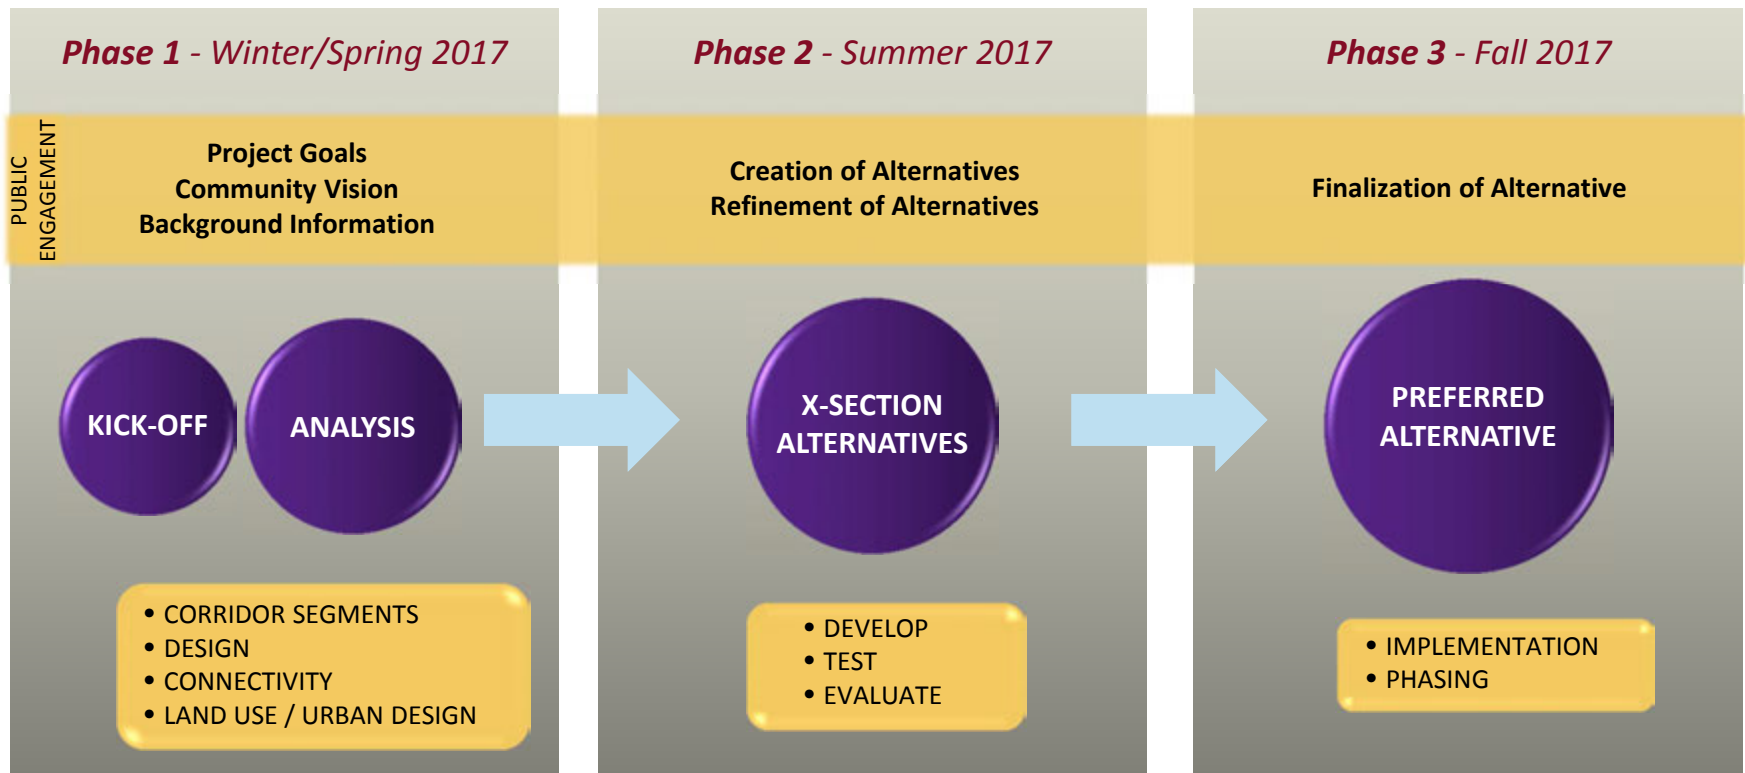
Phase 1 - Winter/Spring 2017

PUBLIC ENGAGEMENT

Project Goals
Community Vision
Background Information

KICK-OFF

ANALYSIS

• CORRIDOR SEGMENTS
• DESIGN
• CONNECTIVITY
• LAND USE / URBAN DESIGN

Phase 2 - Summer 2017

Creation of Alternatives
Refinement of Alternatives

X-SECTION ALTERNATIVES

• DEVELOP
• TEST
• EVALUATE

Phase 3 - Fall 2017

Finalization of Alternative

PREFERRED ALTERNATIVE

• IMPLEMENTATION
• PHASING